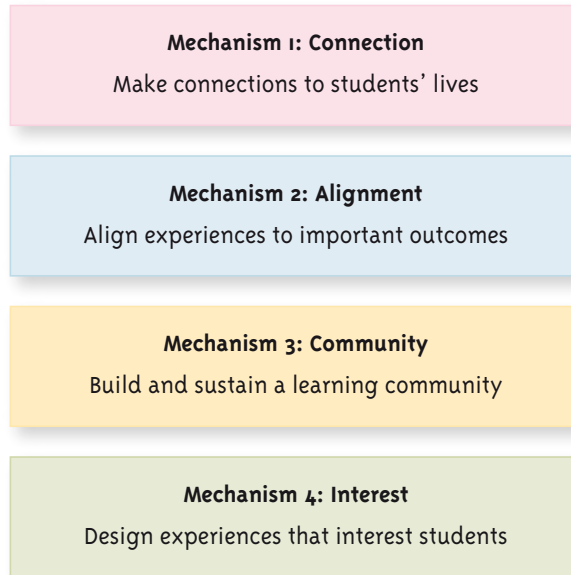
**Mechanism 1: Connection**
Make connections to students' lives

**Mechanism 2: Alignment**
Align experiences to important outcomes

**Mechanism 3: Community**
Build and sustain a learning community

**Mechanism 4: Interest**
Design experiences that interest students